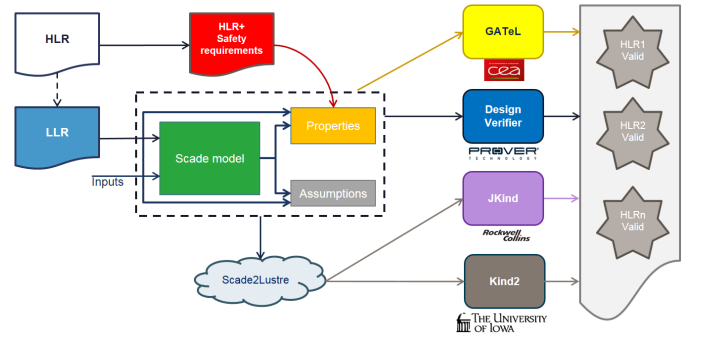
HLR

HLR+
Safety
requirements

GATeL

cea

LLR

Properties

Design
Verifier

PROVER
TECHNOLOGY

Scade model

Inputs

Assumptions

JKind

Rockwell
Collins

Scade2Lustre

Kind2

THE UNIVERSITY
OF IOWA

HLR1
Valid

HLR2
Valid

HLRn
Valid